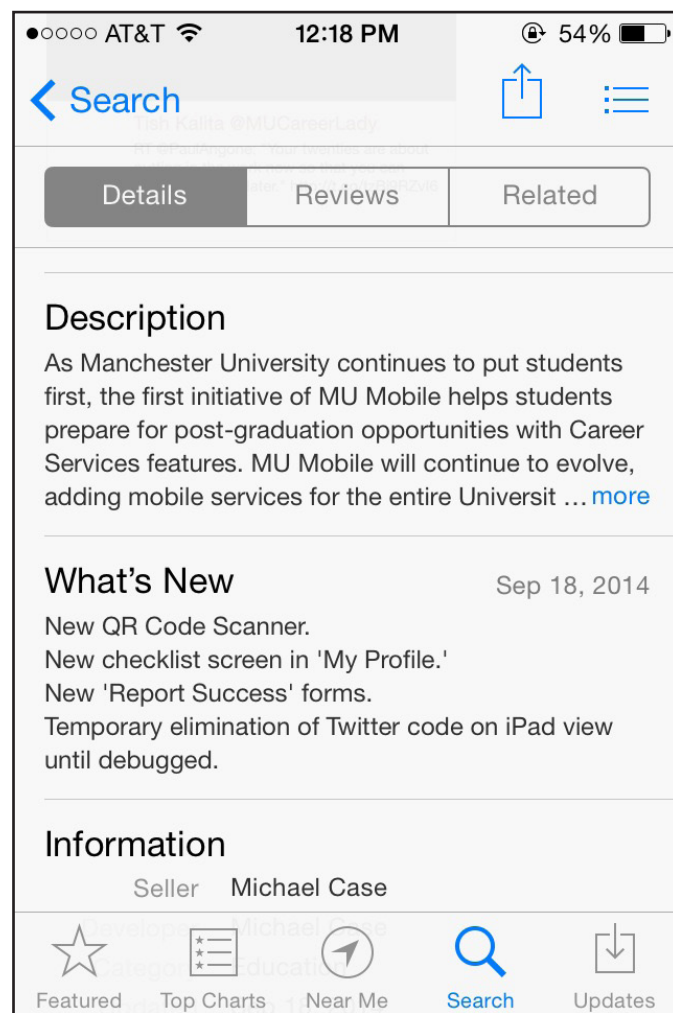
●○○○○ AT&T 12:18 PM 54%

Search

Tish Kalita @MUCareerLady

Details | Reviews | Related

Description

As Manchester University continues to put students first, the first initiative of MU Mobile helps students prepare for post-graduation opportunities with Career Services features. MU Mobile will continue to evolve, adding mobile services for the entire Universit … more

What's New Sep 18, 2014

New QR Code Scanner.
New checklist screen in 'My Profile.'
New 'Report Success' forms.
Temporary elimination of Twitter code on iPad view until debugged.

Information

Seller Michael Case

Developer Michael Case

Category Education

Featured Top Charts Near Me Search Updates